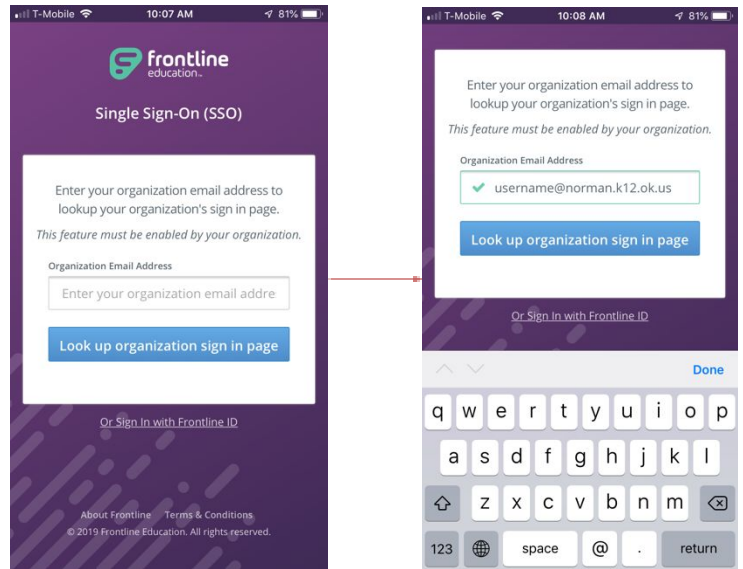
T-Mobile 10:07 AM 81%

frontline education

Single Sign-On (SSO)

Enter your organization email address to lookup your organization's sign in page.

This feature must be enabled by your organization.

Organization Email Address

Enter your organization email addre

Look up organization sign in page

Or Sign In with Frontline ID

About Frontline Terms & Conditions

© 2019 Frontline Education. All rights reserved.

T-Mobile 10:08 AM 81%

Enter your organization email address to lookup your organization's sign in page.

This feature must be enabled by your organization.

Organization Email Address

username@norman.k12.ok.us

Look up organization sign in page

Or Sign In with Frontline ID

Done

q w e r t y u i o p
a s d f g h j k l
z x c v b n m
123 space @ . return